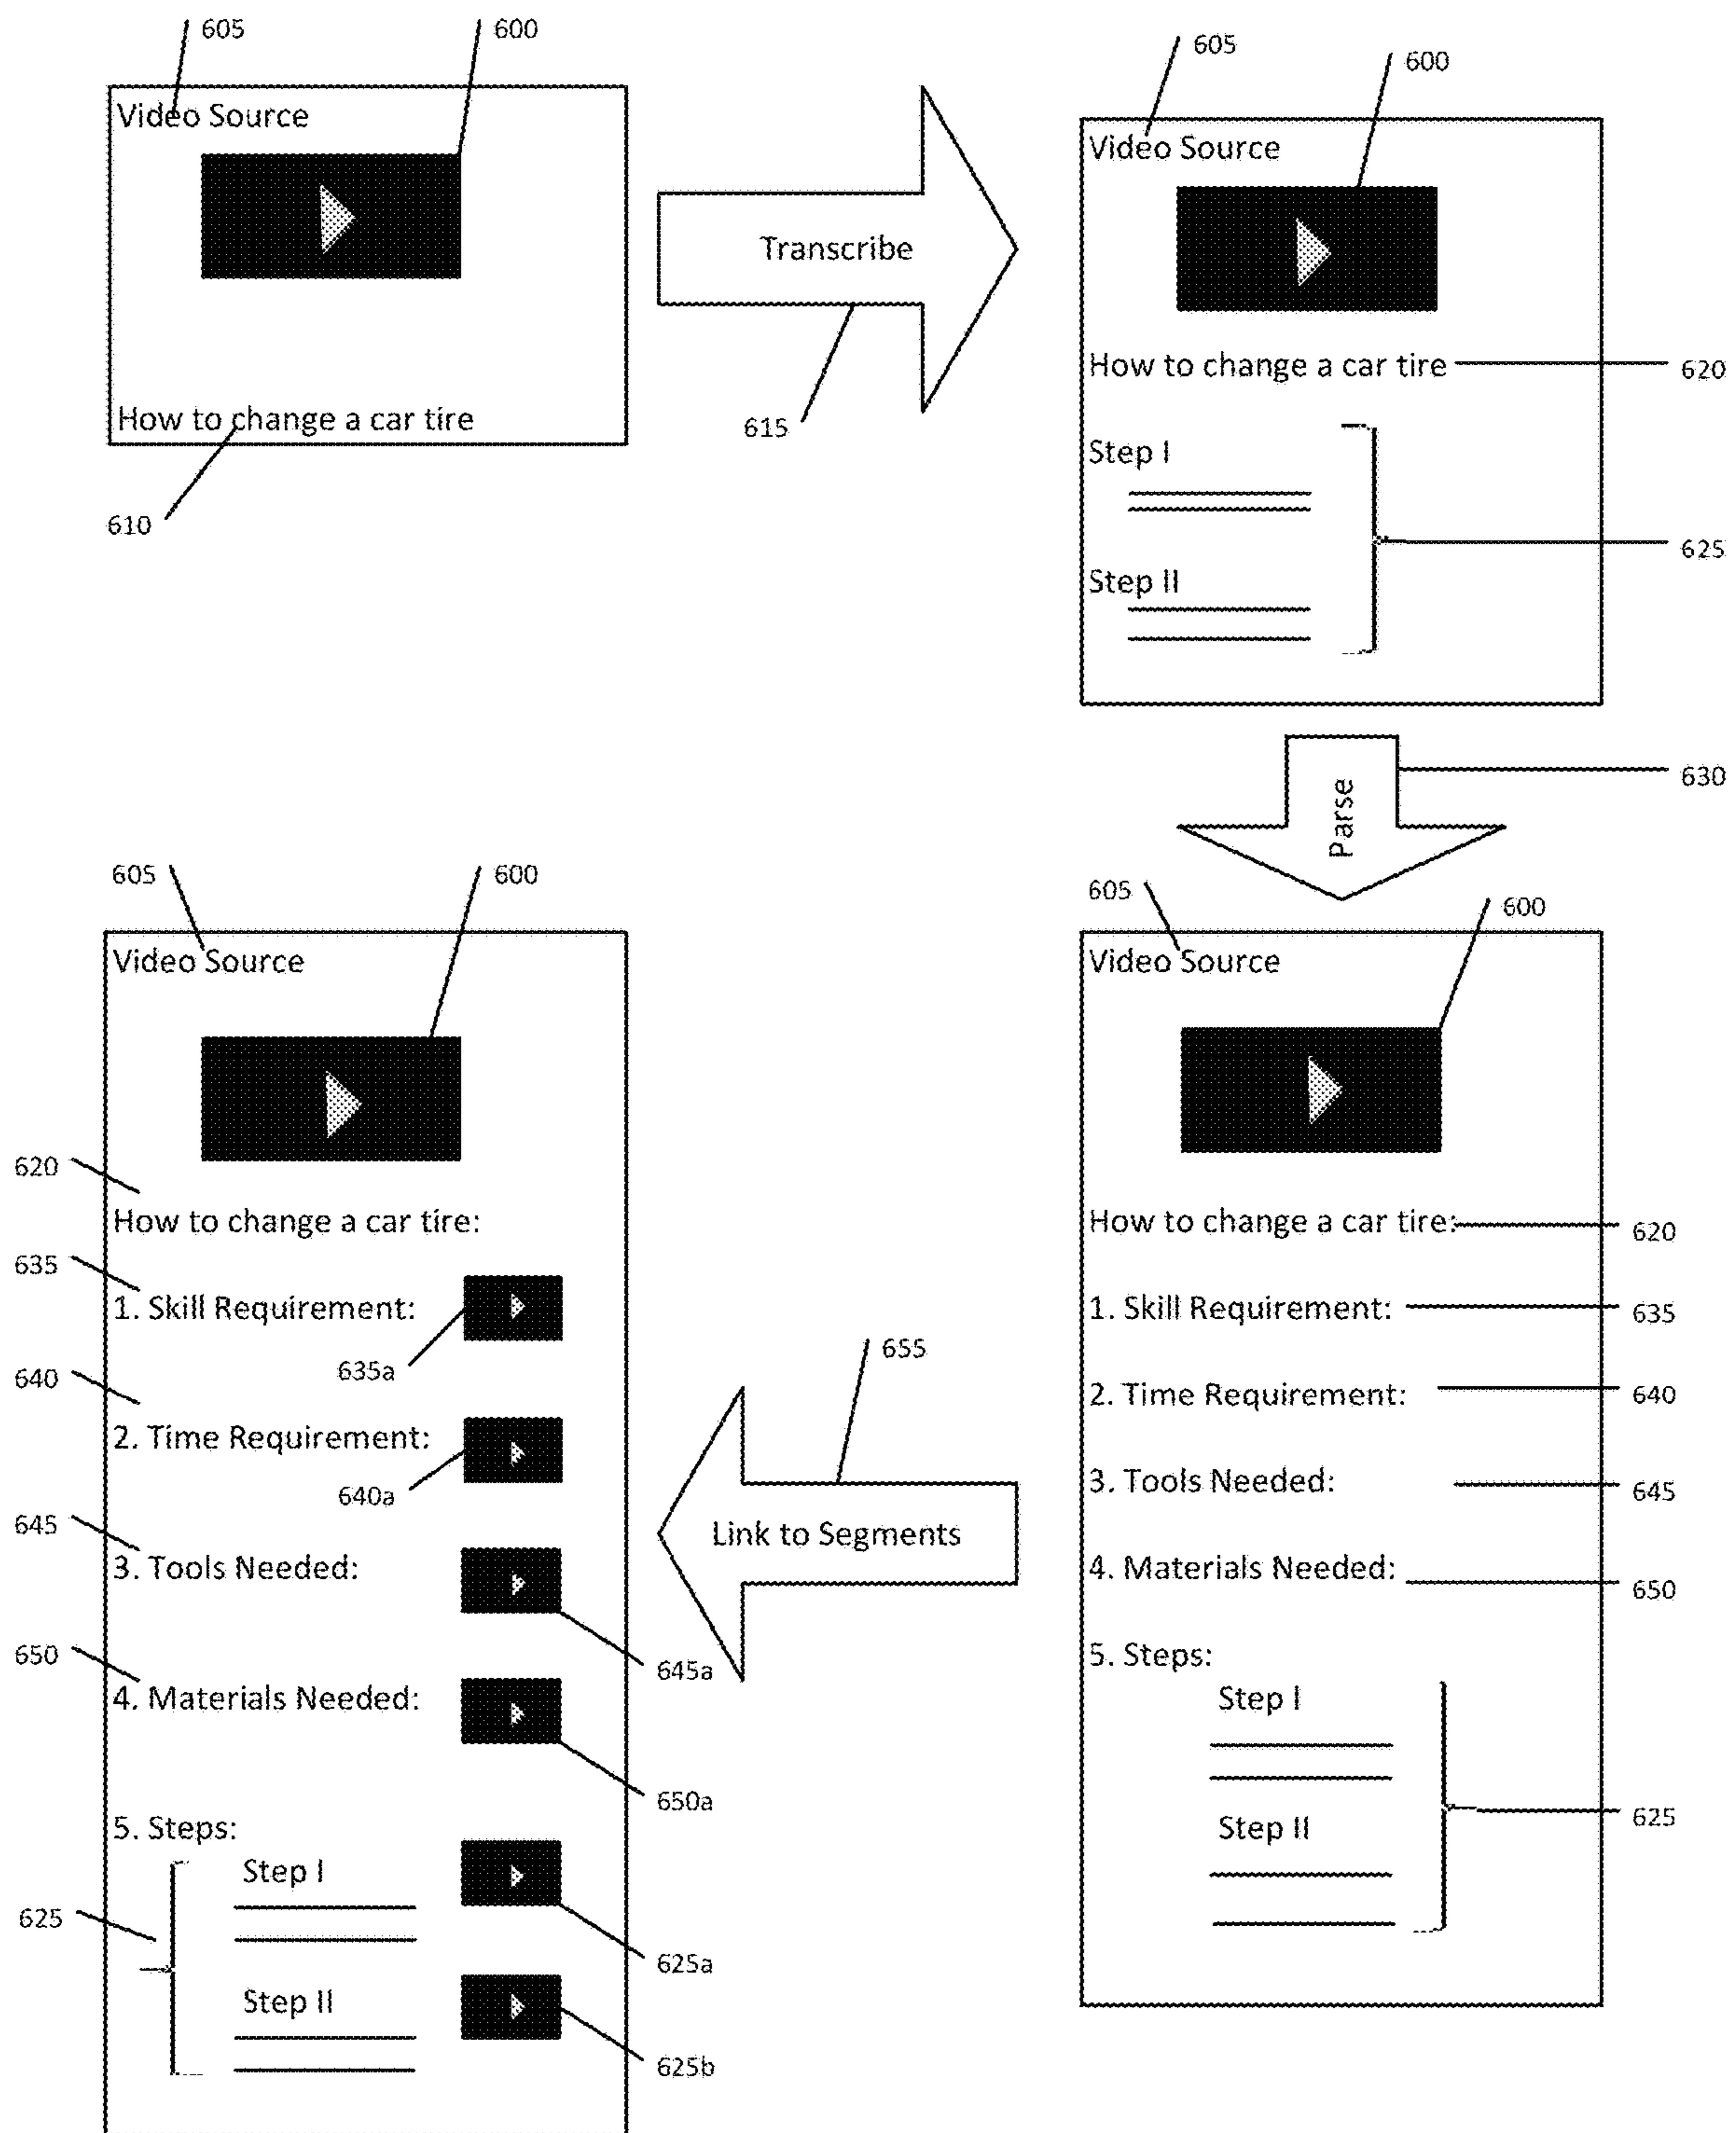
605
600
Video Source
How to change a car tire
610

Transcribe
615

605
600
Video Source
How to change a car tire
620
Step I
Step II
625

Parse
630

605
600
Video Source
How to change a car tire:
620
1. Skill Requirement:
635
2. Time Requirement:
640
3. Tools Needed:
645
4. Materials Needed:
650
5. Steps:
Step I
Step II
625

655
Link to Segments

605
600
Video Source
620
How to change a car tire:
635
1. Skill Requirement:
635a
640
2. Time Requirement:
640a
645
3. Tools Needed:
645a
650
4. Materials Needed:
650a
5. Steps:
625
Step I
625a
Step II
625b